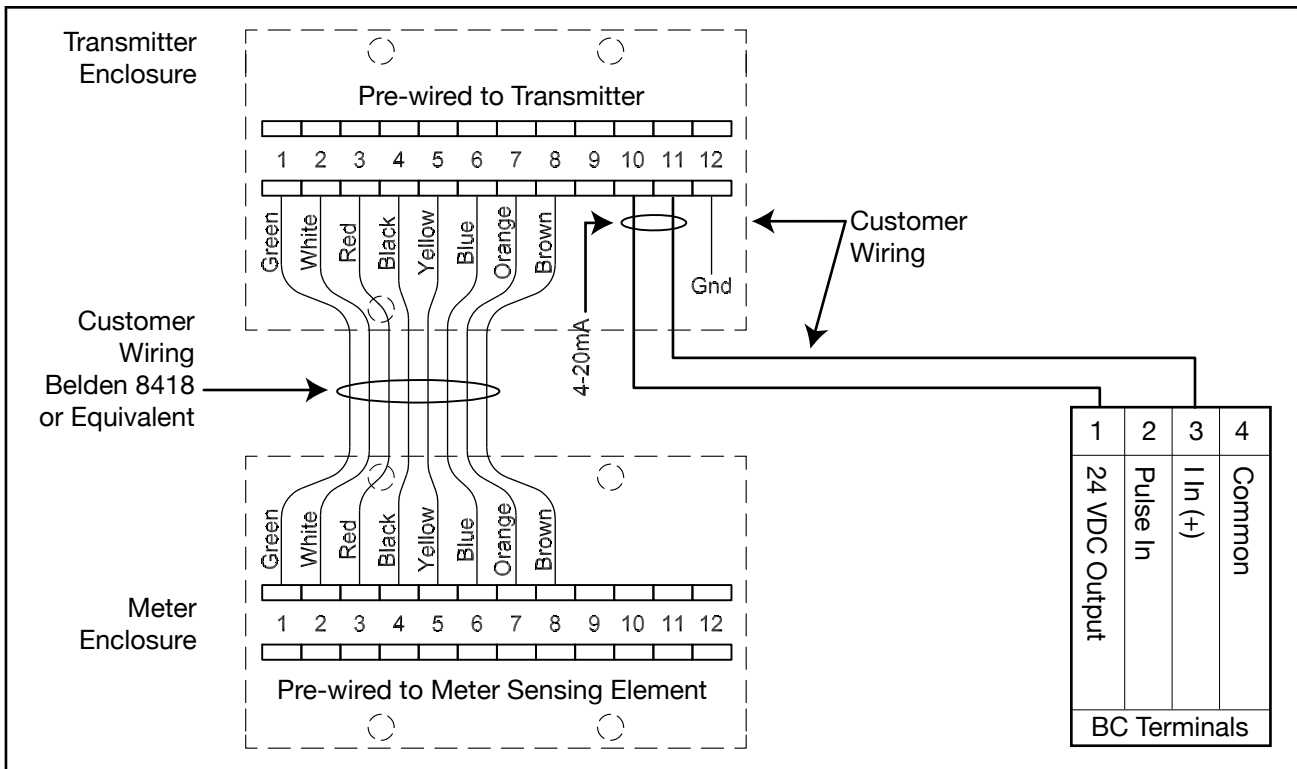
Transmitter Enclosure

Pre-wired to Transmitter

1 2 3 4 5 6 7 8 9 10 11 12

Green White Red Black Yellow Blue Orange Brown

Gnd

Customer Wiring

4-20mA

Customer Wiring Belden 8418 or Equivalent

| 1 | 2 | 3 | 4 |
|---|---|---|---|
| 24 VDC Output | Pulse In | I In (+) | Common |

BC Terminals

Green White Red Black Yellow Blue Orange Brown

Meter Enclosure

1 2 3 4 5 6 7 8 9 10 11 12

Pre-wired to Meter Sensing Element